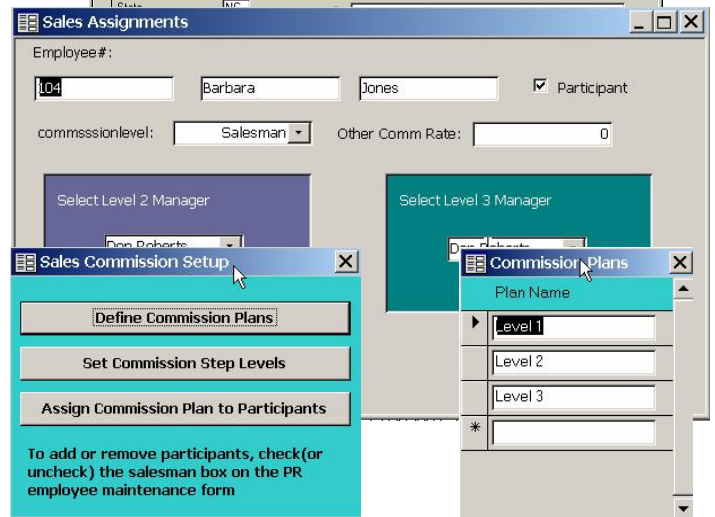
State NC

Sales Assignments

Employee#:

104

Barbara

Jones

Participant

commssionlevel:

Salesman

Other Comm Rate:

0

Select Level 2 Manager

Don Roberts

Select Level 3 Manager

Don Roberts

Sales Commission Setup

Define Commission Plans

Set Commission Step Levels

Assign Commission Plan to Participants

To add or remove participants, check(or uncheck) the salesman box on the PR employee maintenance form

Commission Plans

Plan Name

Level 1

Level 2

Level 3